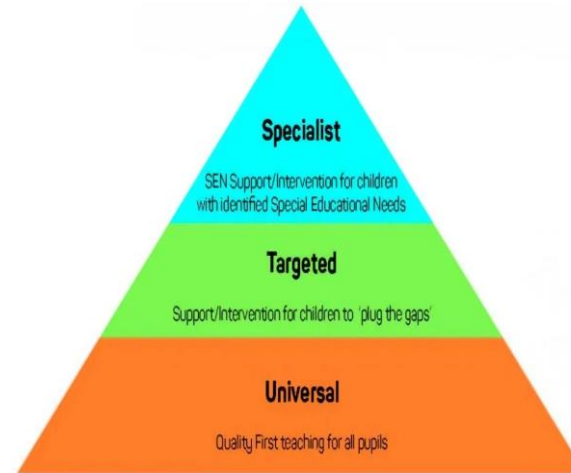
Specialist

SEN Support/Intervention for children with identified Special Educational Needs

Targeted

Support/Intervention for children to 'plug the gaps'

Universal

Quality First teaching for all pupils